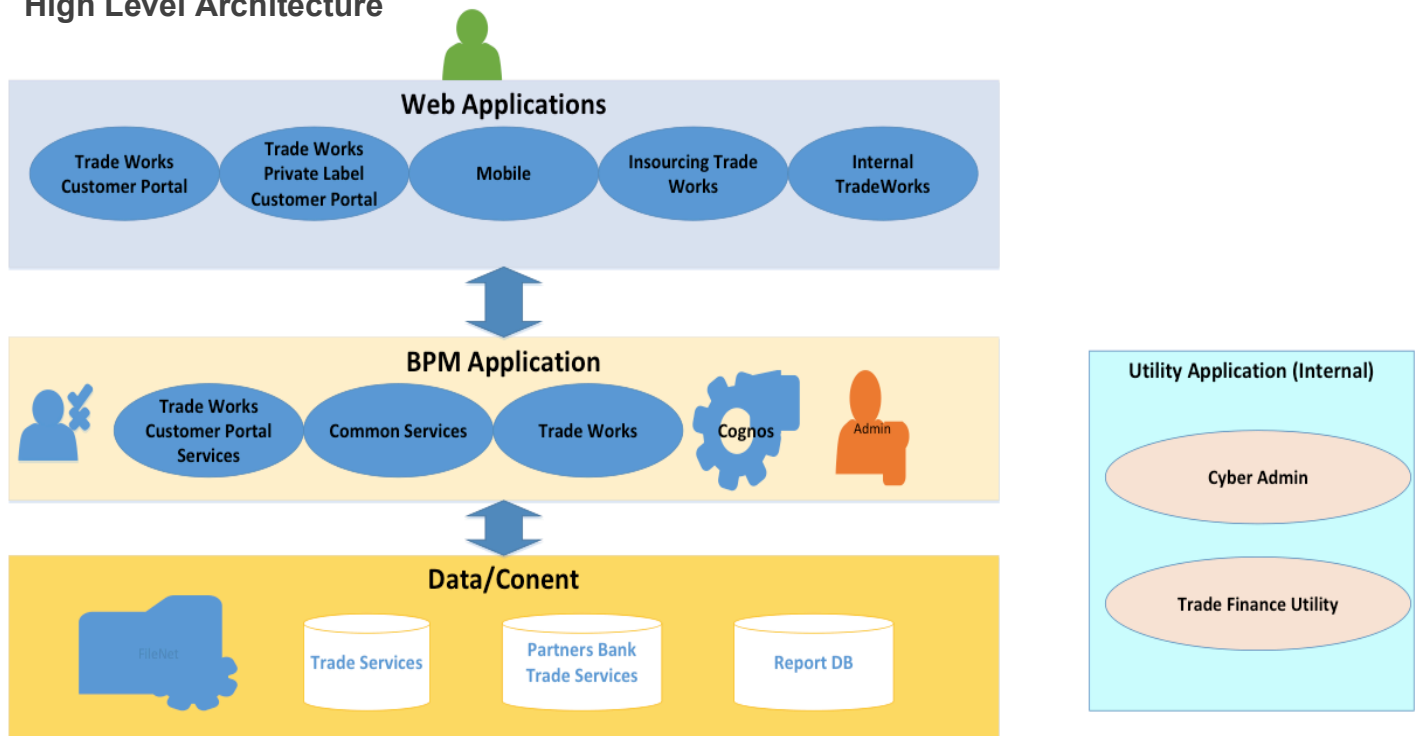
High Level Architecture

Web Applications

Trade Works Customer Portal

Trade Works Private Label Customer Portal

Mobile

Insourcing Trade Works

Internal TradeWorks

BPM Application

Trade Works Customer Portal Services

Common Services

Trade Works

Cognos

Admin

Utility Application (Internal)

Cyber Admin

Trade Finance Utility

Data/Conent

FileNet

Trade Services

Partners Bank Trade Services

Report DB